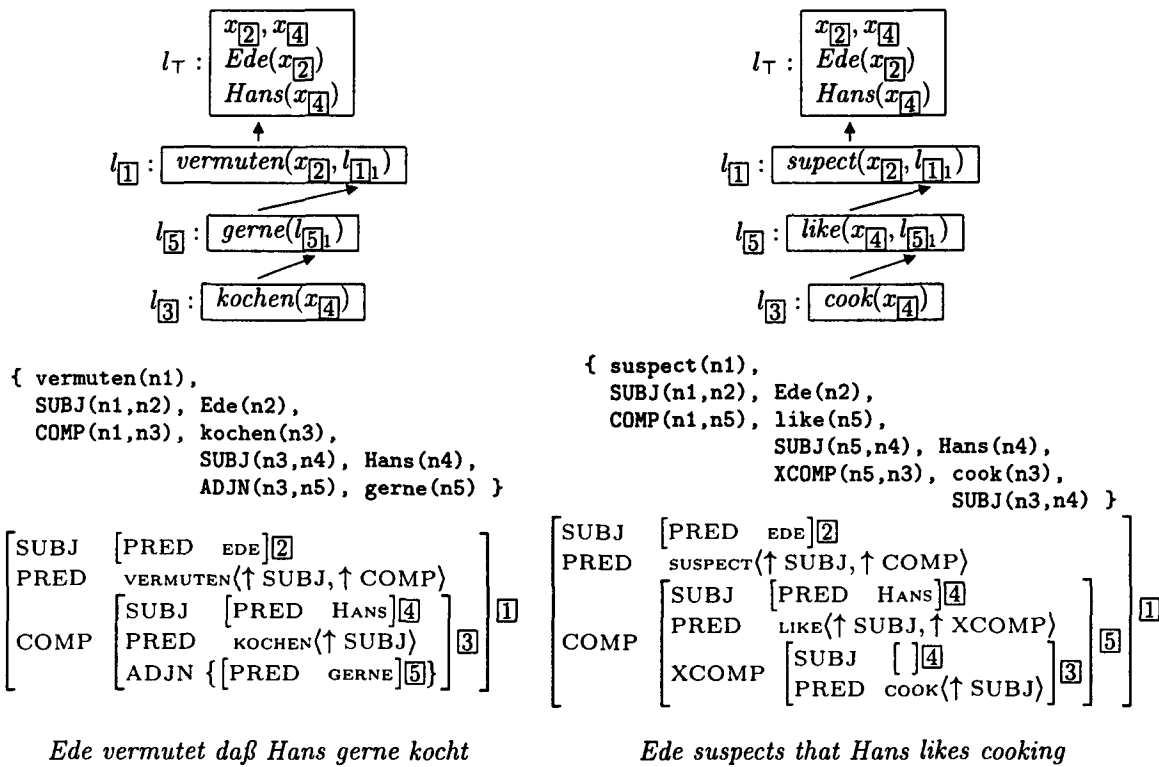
$l_{\top}$ : $x_{\boxed{2}}, x_{\boxed{4}}$ $Ede(x_{\boxed{2}})$ $Hans(x_{\boxed{4}})$

$l_{\boxed{1}}$ : $vermuten(x_{\boxed{2}}, l_{\boxed{1}_1})$

$l_{\boxed{5}}$ : $gerne(l_{\boxed{5}_1})$

$l_{\boxed{3}}$ : $kochen(x_{\boxed{4}})$

{ vermuten(n1),
SUBJ(n1,n2), Ede(n2),
COMP(n1,n3), kochen(n3),
SUBJ(n3,n4), Hans(n4),
ADJN(n3,n5), gerne(n5) }

$\left[\begin{array}{ll} \text{SUBJ} & [\text{PRED} \;\; \text{EDE}]\boxed{2} \\ \text{PRED} & \text{VERMUTEN}\langle\uparrow\text{SUBJ}, \uparrow\text{COMP}\rangle \\ \text{COMP} & \left[\begin{array}{ll} \text{SUBJ} & [\text{PRED} \;\; \text{HANS}]\boxed{4} \\ \text{PRED} & \text{KOCHEN}\langle\uparrow\text{SUBJ}\rangle \\ \text{ADJN} & \{[\text{PRED} \;\; \text{GERNE}]\boxed{5}\} \end{array}\right]\boxed{3} \end{array}\right]\boxed{1}$

Ede vermutet daß Hans gerne kocht

$l_{\top}$ : $x_{\boxed{2}}, x_{\boxed{4}}$ $Ede(x_{\boxed{2}})$ $Hans(x_{\boxed{4}})$

$l_{\boxed{1}}$ : $suspect(x_{\boxed{2}}, l_{\boxed{1}_1})$

$l_{\boxed{5}}$ : $like(x_{\boxed{4}}, l_{\boxed{5}_1})$

$l_{\boxed{3}}$ : $cook(x_{\boxed{4}})$

{ suspect(n1),
SUBJ(n1,n2), Ede(n2),
COMP(n1,n5), like(n5),
SUBJ(n5,n4), Hans(n4),
XCOMP(n5,n3), cook(n3),
SUBJ(n3,n4) }

$\left[\begin{array}{ll} \text{SUBJ} & [\text{PRED} \;\; \text{EDE}]\boxed{2} \\ \text{PRED} & \text{SUSPECT}\langle\uparrow\text{SUBJ}, \uparrow\text{COMP}\rangle \\ \text{COMP} & \left[\begin{array}{ll} \text{SUBJ} & [\text{PRED} \;\; \text{HANS}]\boxed{4} \\ \text{PRED} & \text{LIKE}\langle\uparrow\text{SUBJ}, \uparrow\text{XCOMP}\rangle \\ \text{XCOMP} & \left[\begin{array}{ll} \text{SUBJ} & [\;]\boxed{4} \\ \text{PRED} & \text{COOK}\langle\uparrow\text{SUBJ}\rangle \end{array}\right]\boxed{3} \end{array}\right]\boxed{5} \end{array}\right]\boxed{1}$

Ede suspects that Hans likes cooking